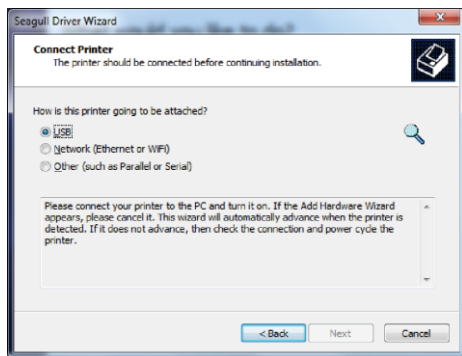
Seagull Driver Wizard

Connect Printer
The printer should be connected before continuing installation.

How is this printer going to be attached?

USB
Network (Ethernet or WiFi)
Other (such as Parallel or Serial)

Please connect your printer to the PC and turn it on. If the Add Hardware Wizard appears, please cancel it. This wizard will automatically advance when the printer is detected. If it does not advance, then check the connection and power cycle the printer.

< Back
Next
Cancel